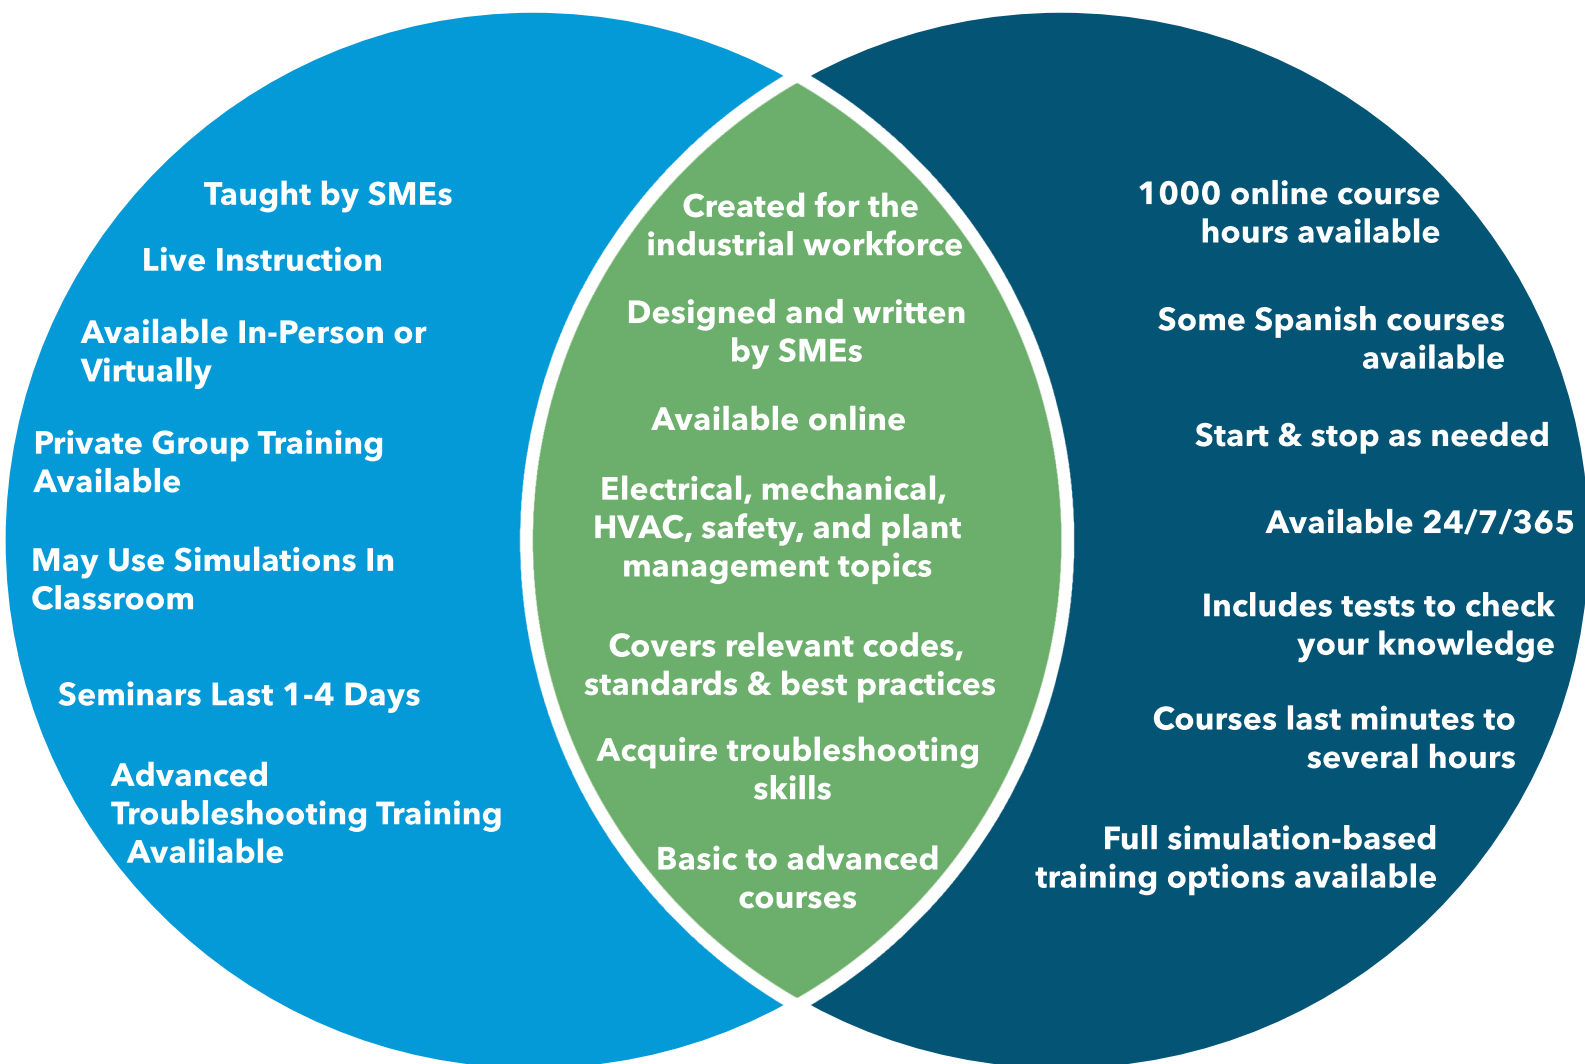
Taught by SMEs

Live Instruction

Available In-Person or Virtually

Private Group Training Available

May Use Simulations In Classroom

Seminars Last 1-4 Days

Advanced Troubleshooting Training Avalilable

Created for the industrial workforce

Designed and written by SMEs

Available online

Electrical, mechanical, HVAC, safety, and plant management topics

Covers relevant codes, standards & best practices

Acquire troubleshooting skills

Basic to advanced courses

1000 online course hours available

Some Spanish courses available

Start & stop as needed

Available 24/7/365

Includes tests to check your knowledge

Courses last minutes to several hours

Full simulation-based training options available